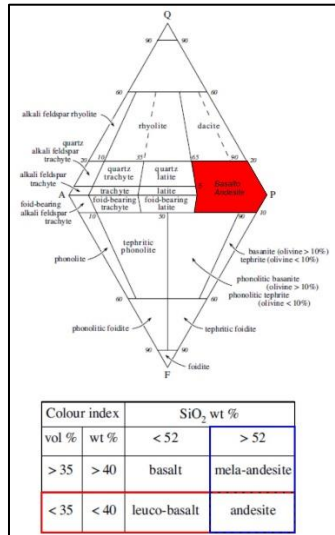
Q

90

90

60

60

alkali feldspar rhyolite

rhyolite

dacite

quartz alkali feldspar trachyte

20

20

10

35

65

90

quartz trachyte

quartz latite

Basalt Andesite

alkali feldspar trachyte

A

trachyte

latite

P

foid-bearing alkali feldspar trachyte

foid-bearing trachyte

foid-bearing latite

10

10

10

50

phonolite

tephritic phonolite

basanite (olivine > 10%)
tephrite (olivine < 10%)

phonolitic basanite (olivine > 10%)
phonolitic tephrite (olivine < 10%)

60

60

phonolitic foidite

tephritic foidite

90

90

foidite

F

| Colour index | | $SiO_2$ wt % | |
|---|---|---|---|
| vol % | wt % | < 52 | > 52 |
| > 35 | > 40 | basalt | mela-andesite |
| < 35 | < 40 | leuco-basalt | andesite |